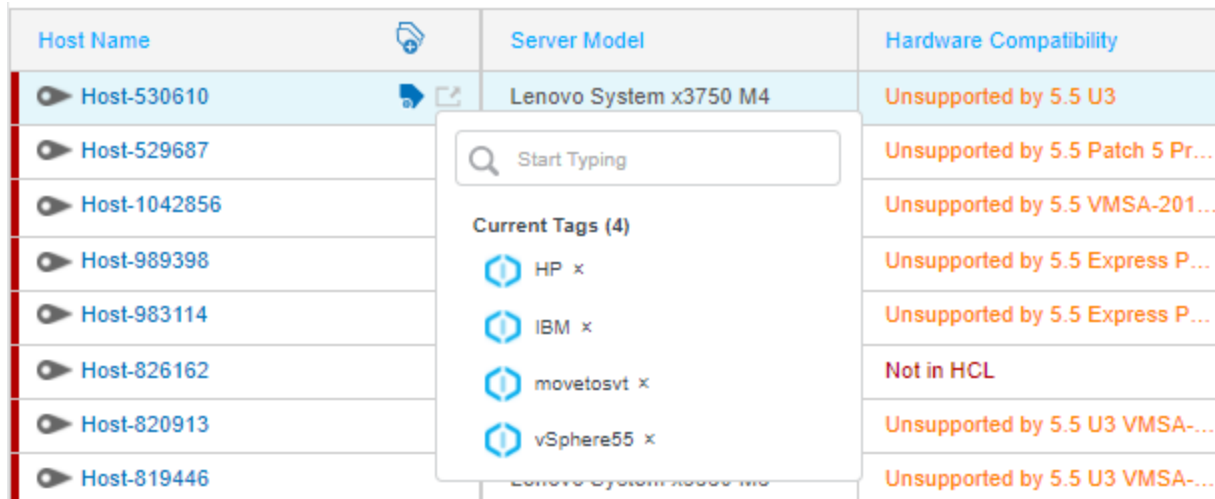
| Host Name | Server Model | Hardware Compatibility |
|---|---|---|
| Host-530610 | Lenovo System x3750 M4 | Unsupported by 5.5 U3 |
| Host-529687 | | Unsupported by 5.5 Patch 5 Pr... |
| Host-1042856 | | Unsupported by 5.5 VMSA-201... |
| Host-989398 | | Unsupported by 5.5 Express P... |
| Host-983114 | | Unsupported by 5.5 Express P... |
| Host-826162 | | Not in HCL |
| Host-820913 | | Unsupported by 5.5 U3 VMSA-... |
| Host-819446 | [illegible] | Unsupported by 5.5 U3 VMSA-... |

Start Typing

Current Tags (4)

HP ×

IBM ×

movetosvt ×

vSphere55 ×